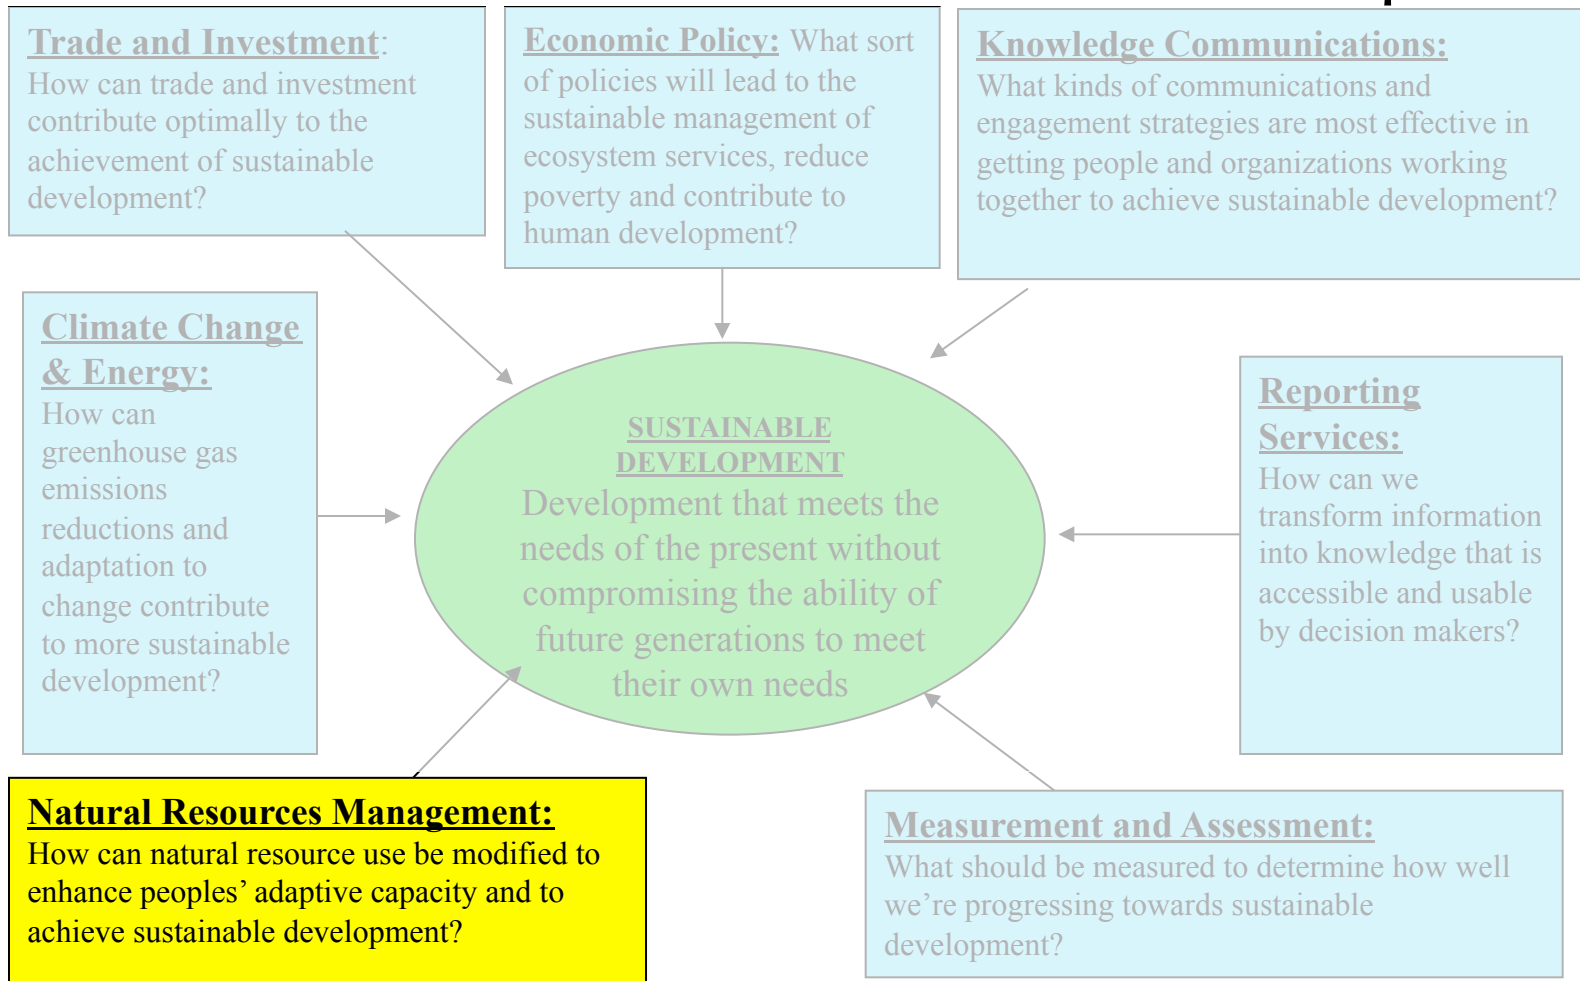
Trade and Investment: How can trade and investment contribute optimally to the achievement of sustainable development?

Economic Policy: What sort of policies will lead to the sustainable management of ecosystem services, reduce poverty and contribute to human development?

Knowledge Communications: What kinds of communications and engagement strategies are most effective in getting people and organizations working together to achieve sustainable development?

Climate Change & Energy: How can greenhouse gas emissions reductions and adaptation to change contribute to more sustainable development?

SUSTAINABLE DEVELOPMENT
Development that meets the needs of the present without compromising the ability of future generations to meet their own needs

Reporting Services: How can we transform information into knowledge that is accessible and usable by decision makers?

Natural Resources Management: How can natural resource use be modified to enhance peoples' adaptive capacity and to achieve sustainable development?

Measurement and Assessment: What should be measured to determine how well we're progressing towards sustainable development?